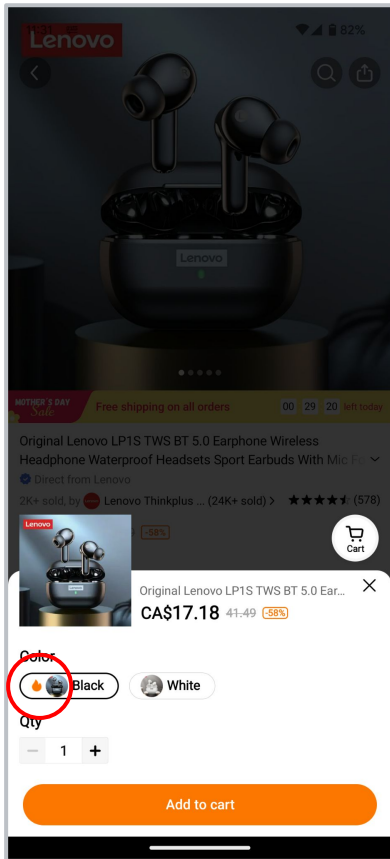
82%

Lenovo

Lenovo

MOTHER'S DAY Sale

Free shipping on all orders

00 29 20 left today

Original Lenovo LP1S TWS BT 5.0 Earphone Wireless Headphone Waterproof Headsets Sport Earbuds With Mic F

Direct from Lenovo

2K+ sold, by Lenovo Thinkplus ... (24K+ sold) > ★★★★★ (578)

Lenovo

-58%

Cart

Original Lenovo LP1S TWS BT 5.0 Ear...

CA$17.18 41.49 -58%

Color

Black

White

Qty

− 1 +

Add to cart